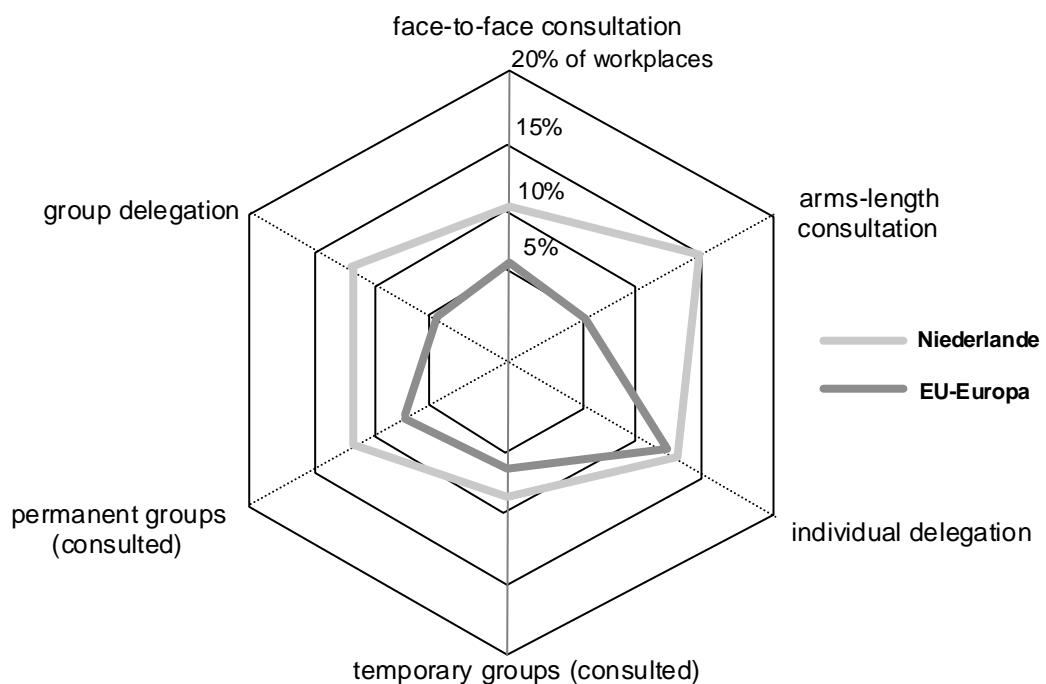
face-to-face consultation

20% of workplaces

15%

10%

5%

arms-length consultation

group delegation

Niederlande

EU-Europa

individual delegation

permanent groups (consulted)

temporary groups (consulted)